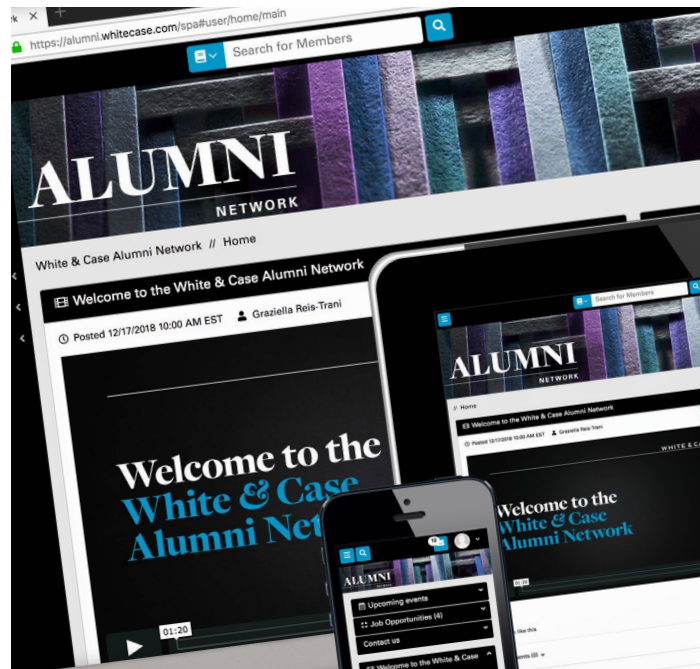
https://alumni.whitecase.com/spa#user/home/main

Search for Members

ALUMNI
NETWORK

White & Case Alumni Network // Home

Welcome to the White & Case Alumni Network

Posted 12/17/2018 10:00 AM EST Graziella Reis-Trani

Welcome to the
White & Case
Alumni Netw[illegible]

01:20

Search for Members

ALUMNI
NETWORK

// Home

Welcome to the White & Case Alumni Network

Posted 12/17/2018 10:00 AM EST Graziella Reis-Trani

WHITE & CA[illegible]

Welcome to the
White & Case
Alumni Network

01:20

like this

ALUMNI

Upcoming events

Job Opportunities (4)

Contact us

Welcome to the White & Case